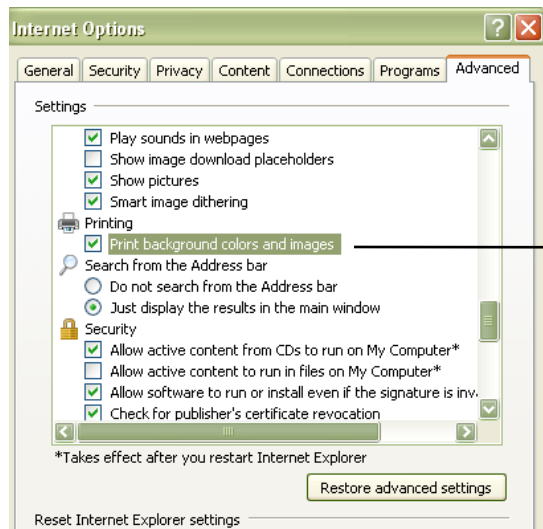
Internet Options

General | Security | Privacy | Content | Connections | Programs | Advanced

Settings

Play sounds in webpages
Show image download placeholders
Show pictures
Smart image dithering
Printing
Print background colors and images
Search from the Address bar
Do not search from the Address bar
Just display the results in the main window
Security
Allow active content from CDs to run on My Computer*
Allow active content to run in files on My Computer*
Allow software to run or install even if the signature is inv.
Check for publisher's certificate revocation

*Takes effect after you restart Internet Explorer

Restore advanced settings

Reset Internet Explorer settings